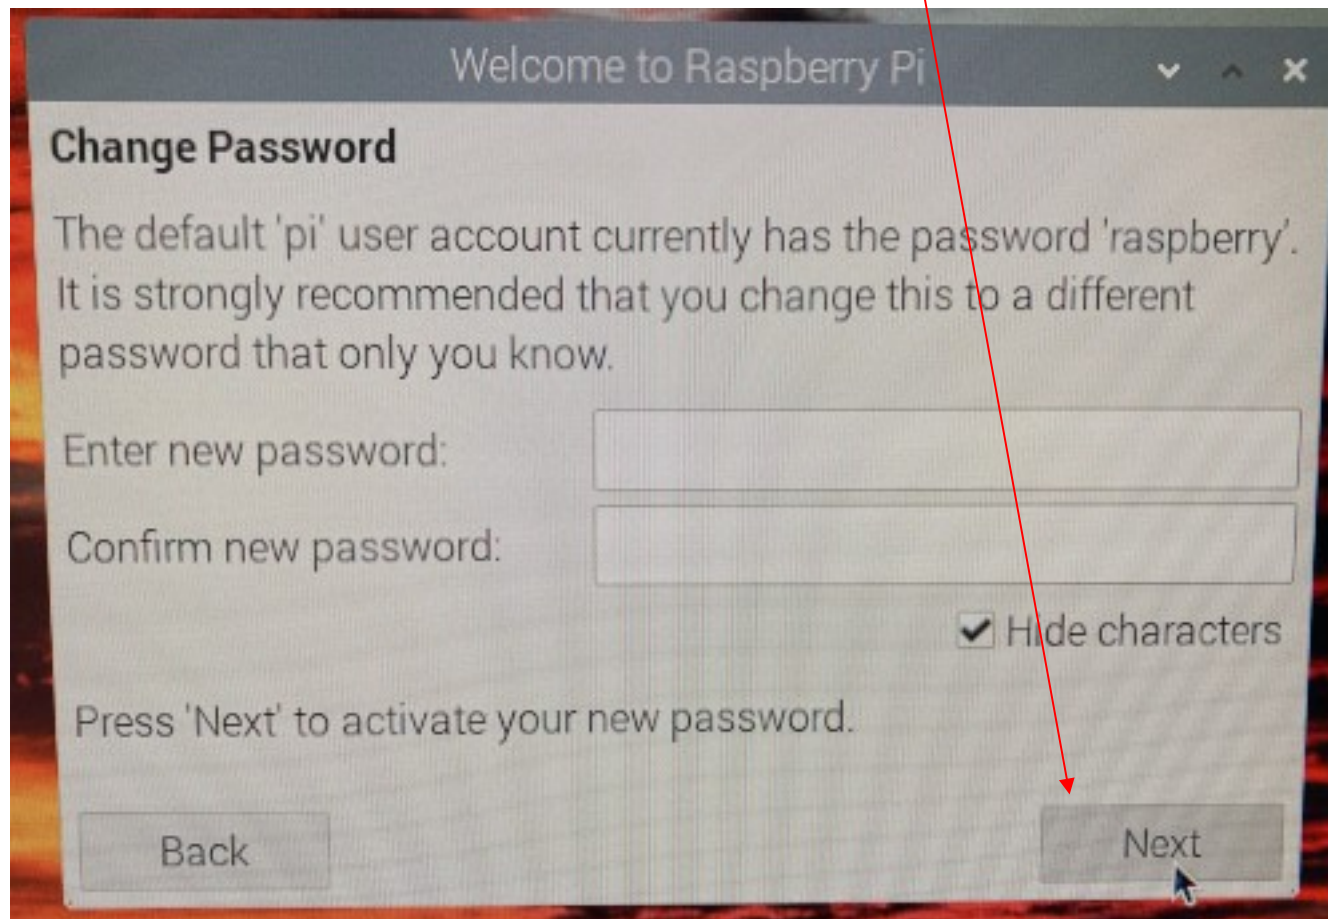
Welcome to Raspberry Pi

Change Password

The default 'pi' user account currently has the password 'raspberry'. It is strongly recommended that you change this to a different password that only you know.

Enter new password:

Confirm new password:

Hide characters

Press 'Next' to activate your new password.

Back

Next